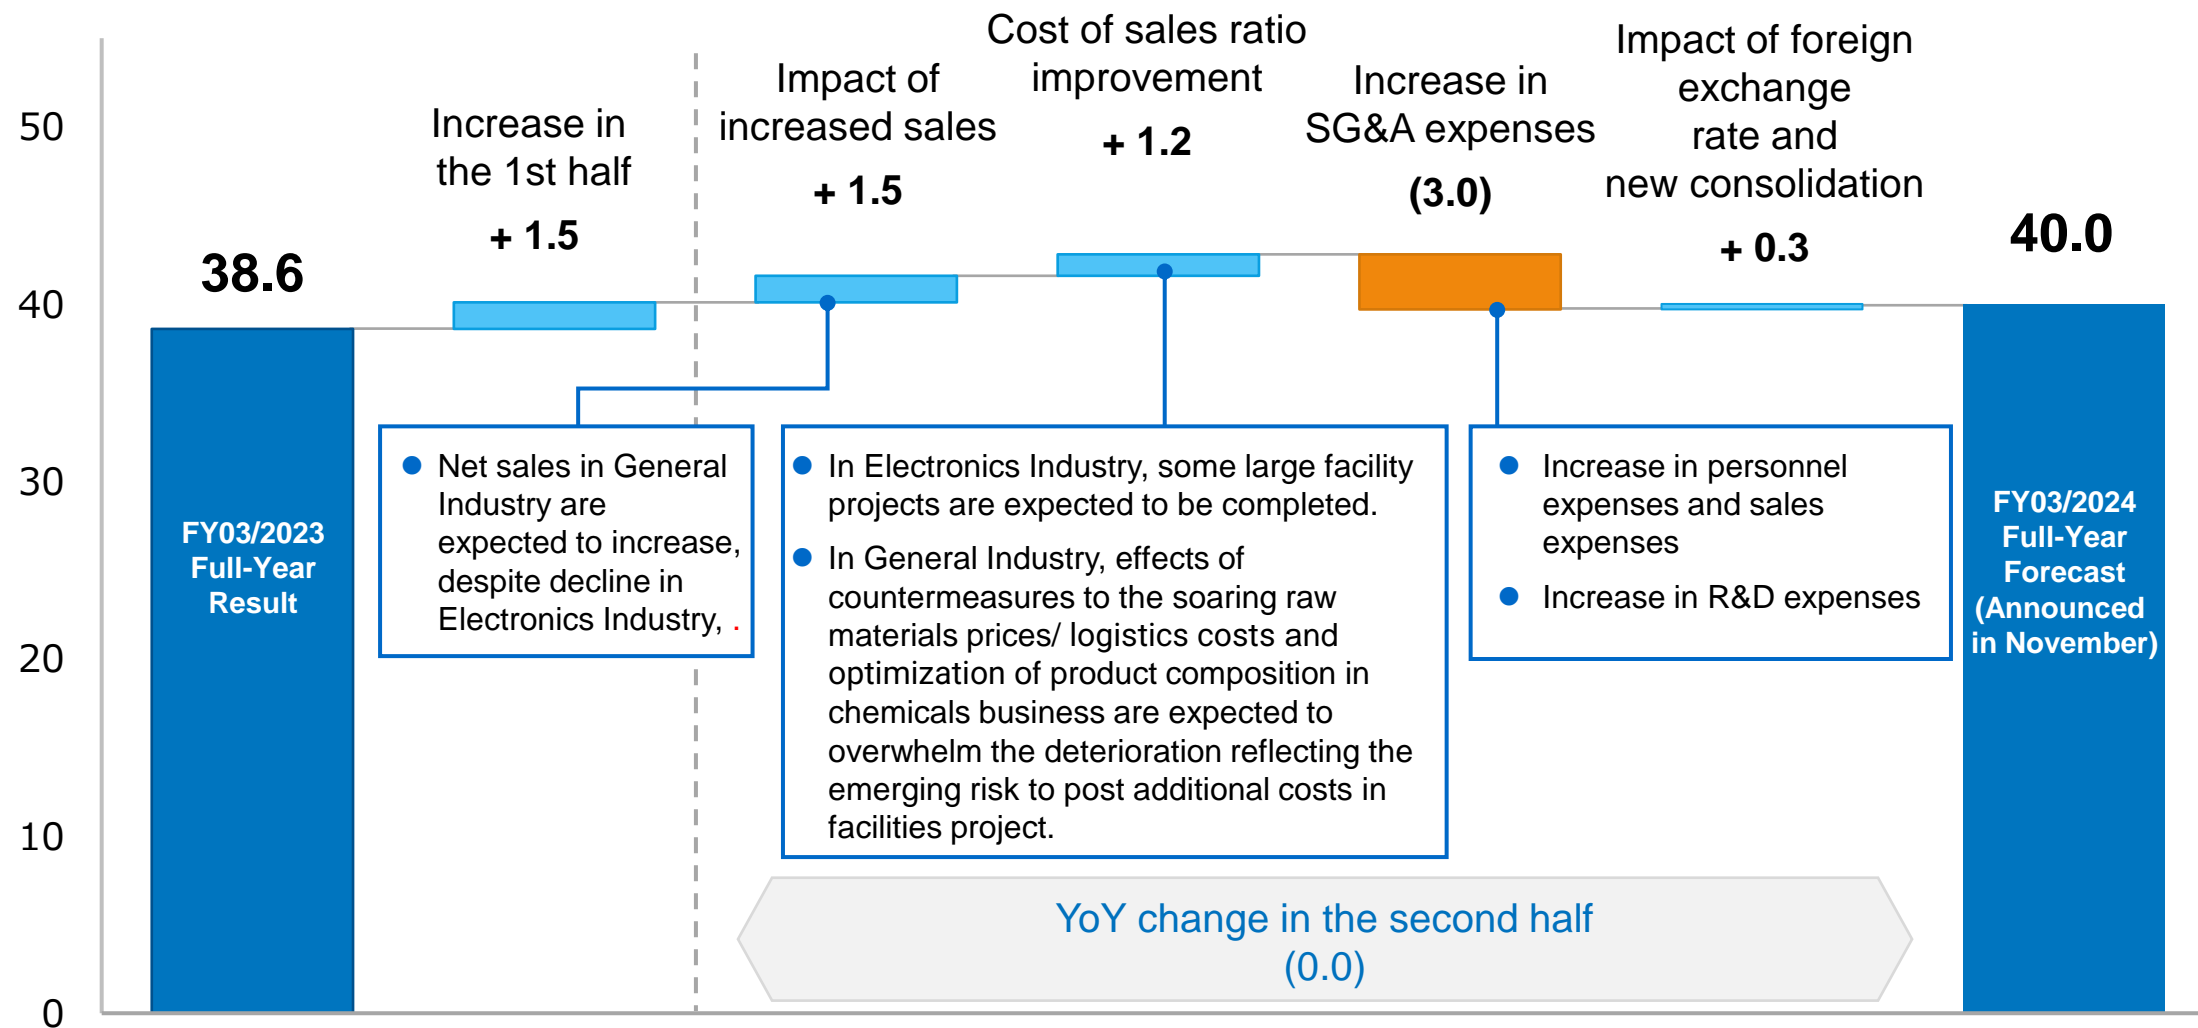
50

40

30

20

10

0

38.6

FY03/2023 Full-Year Result

Increase in the 1st half

+ 1.5

Impact of increased sales

+ 1.5

Cost of sales ratio improvement

+ 1.2

Increase in SG&A expenses

(3.0)

Impact of foreign exchange rate and new consolidation

+ 0.3

40.0

FY03/2024 Full-Year Forecast (Announced in November)

● Net sales in General Industry are expected to increase, despite decline in Electronics Industry, .

● In Electronics Industry, some large facility projects are expected to be completed.

● In General Industry, effects of countermeasures to the soaring raw materials prices/ logistics costs and optimization of product composition in chemicals business are expected to overwhelm the deterioration reflecting the emerging risk to post additional costs in facilities project.

● Increase in personnel expenses and sales expenses

● Increase in R&D expenses

YoY change in the second half (0.0)